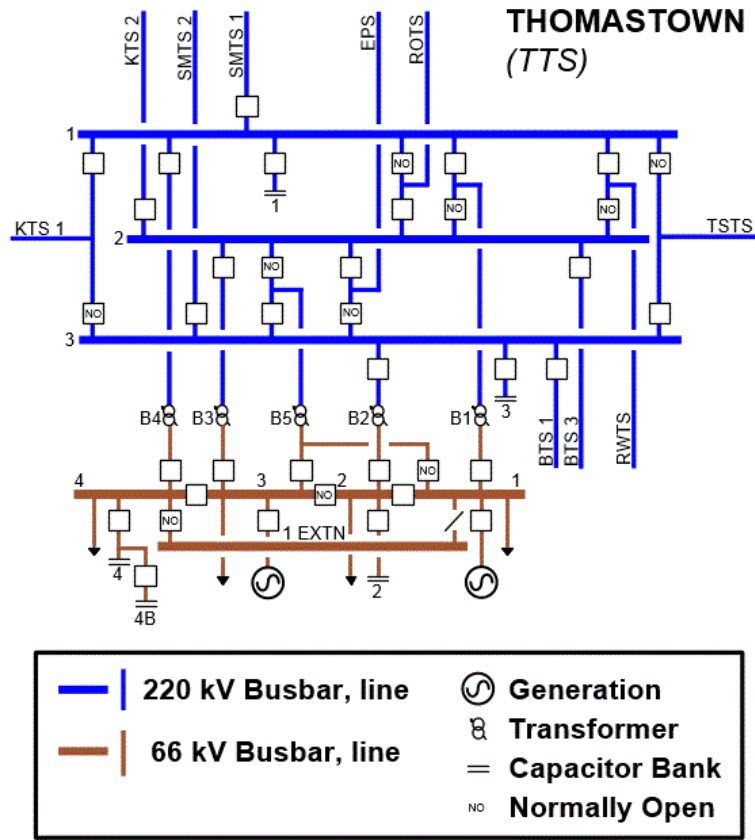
THOMASTOWN
(TTS)

KTS 2
SMTS 2
SMTS 1
EPS
ROTS

1
NO
NO
NO
1
NO
NO
KTS 1
2
TSTS
NO
NO
3
3
B4
B3
B5
B2
B1
BTS 1
BTS 3
RWTS
NO
4
3
NO
2
1
NO
1 EXTN
4
4B
2

220 kV Busbar, line
66 kV Busbar, line
Generation
Transformer
Capacitor Bank
NO Normally Open